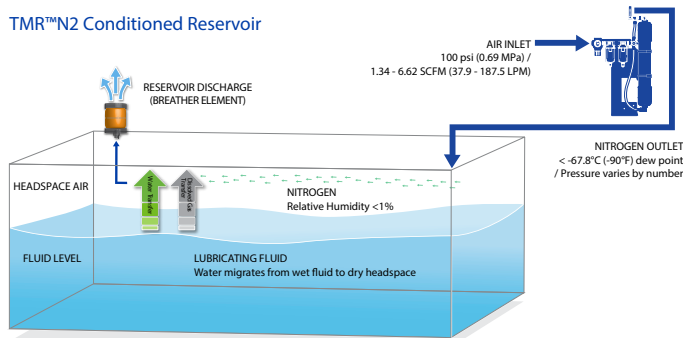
TMR™N2 Conditioned Reservoir

AIR INLET
100 psi (0.69 MPa) /
1.34 - 6.62 SCFM (37.9 - 187.5 LPM)

RESERVOIR DISCHARGE
(BREATHER ELEMENT)

NITROGEN OUTLET
< -67.8°C (-90°F) dew point
/ Pressure varies by number

HEADSPACE AIR

Water Transfer

Dissolved Gas Transfer

NITROGEN
Relative Humidity <1%

FLUID LEVEL

LUBRICATING FLUID
Water migrates from wet fluid to dry headspace